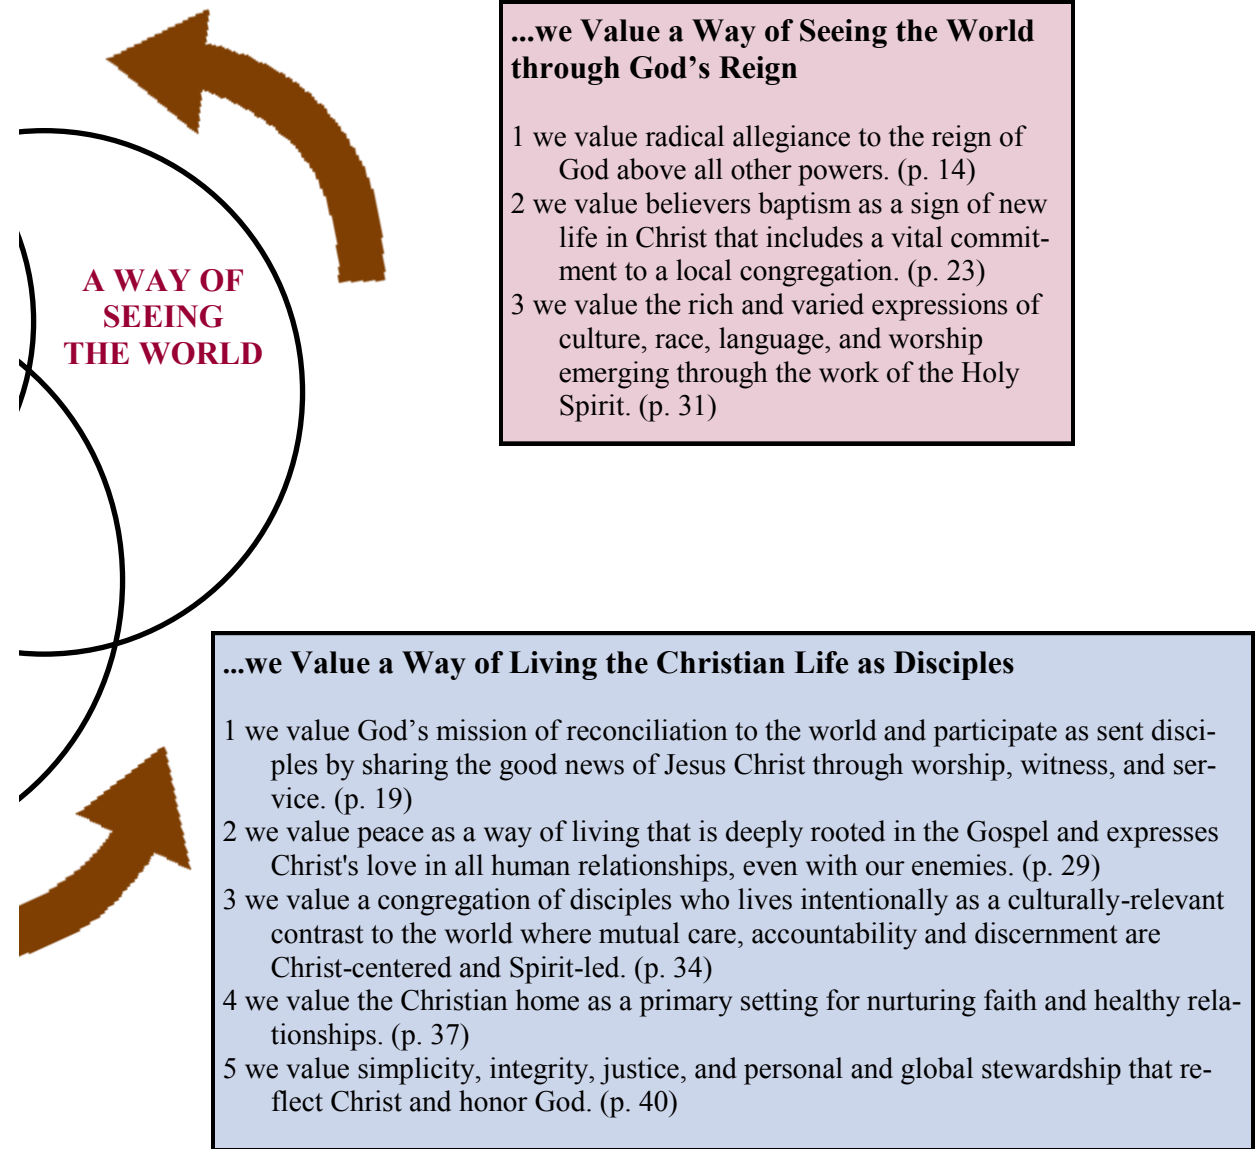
A WAY OF SEEING THE WORLD

...we Value a Way of Seeing the World through God’s Reign

1 we value radical allegiance to the reign of God above all other powers. (p. 14)
2 we value believers baptism as a sign of new life in Christ that includes a vital commitment to a local congregation. (p. 23)
3 we value the rich and varied expressions of culture, race, language, and worship emerging through the work of the Holy Spirit. (p. 31)

...we Value a Way of Living the Christian Life as Disciples

1 we value God’s mission of reconciliation to the world and participate as sent disciples by sharing the good news of Jesus Christ through worship, witness, and service. (p. 19)
2 we value peace as a way of living that is deeply rooted in the Gospel and expresses Christ's love in all human relationships, even with our enemies. (p. 29)
3 we value a congregation of disciples who lives intentionally as a culturally-relevant contrast to the world where mutual care, accountability and discernment are Christ-centered and Spirit-led. (p. 34)
4 we value the Christian home as a primary setting for nurturing faith and healthy relationships. (p. 37)
5 we value simplicity, integrity, justice, and personal and global stewardship that reflect Christ and honor God. (p. 40)